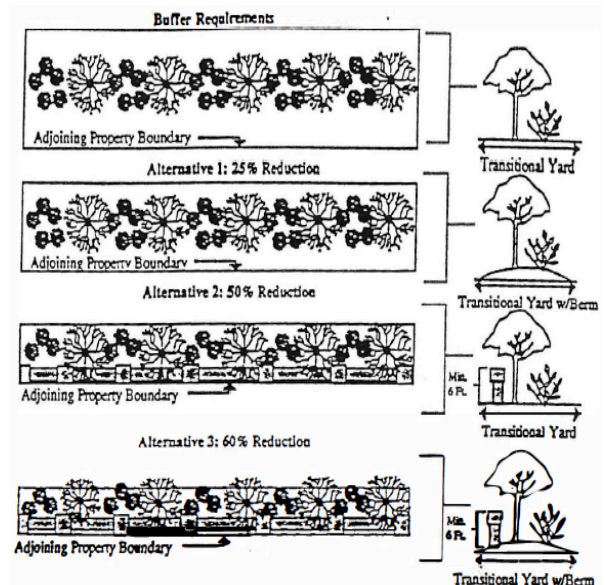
Buffer Requirements

Adjoining Property Boundary

Transitional Yard

Alternative 1: 25% Reduction

Adjoining Property Boundary

Transitional Yard w/Berm

Alternative 2: 50% Reduction

Adjoining Property Boundary

Min. 6 Ft.

Transitional Yard

Alternative 3: 60% Reduction

Adjoining Property Boundary

Min. 6 Ft.

Transitional Yard w/Berm